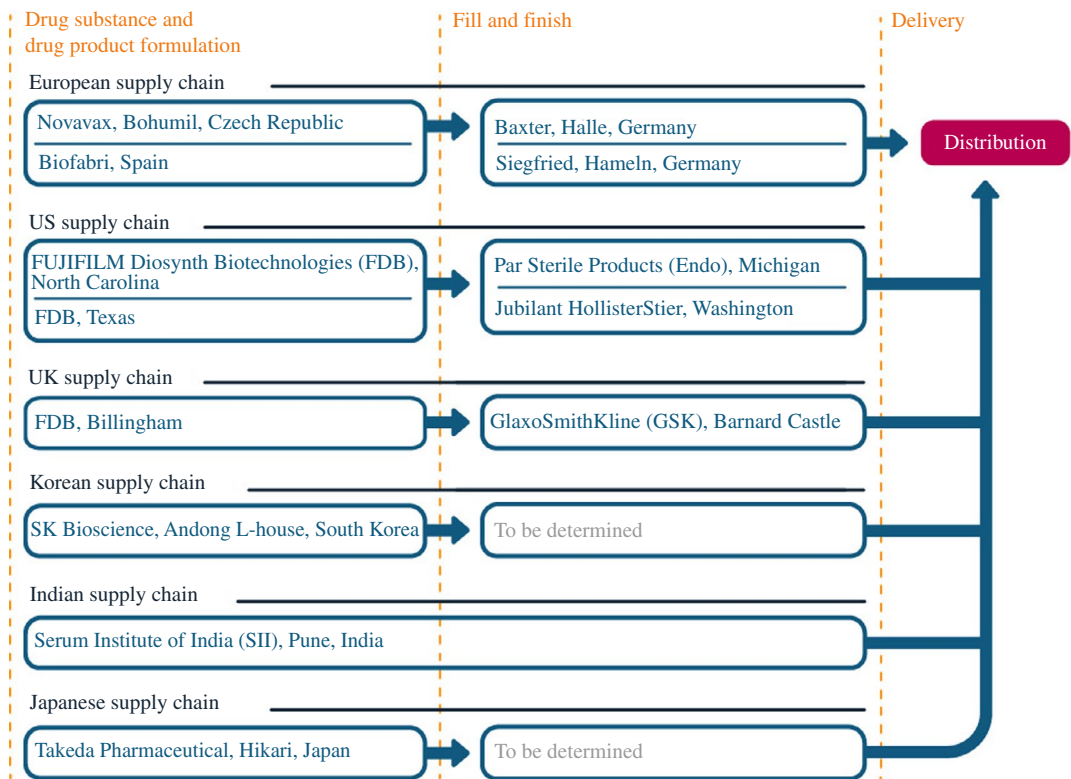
Drug substance and drug product formulation

Fill and finish

Delivery

European supply chain

Novavax, Bohumil, Czech Republic

Biofabri, Spain

Baxter, Halle, Germany

Siegfried, Hameln, Germany

Distribution

US supply chain

FUJIFILM Diosynth Biotechnologies (FDB), North Carolina

FDB, Texas

Par Sterile Products (Endo), Michigan

Jubilant HollisterStier, Washington

UK supply chain

FDB, Billingham

GlaxoSmithKline (GSK), Barnard Castle

Korean supply chain

SK Bioscience, Andong L-house, South Korea

To be determined

Indian supply chain

Serum Institute of India (SII), Pune, India

Japanese supply chain

Takeda Pharmaceutical, Hikari, Japan

To be determined